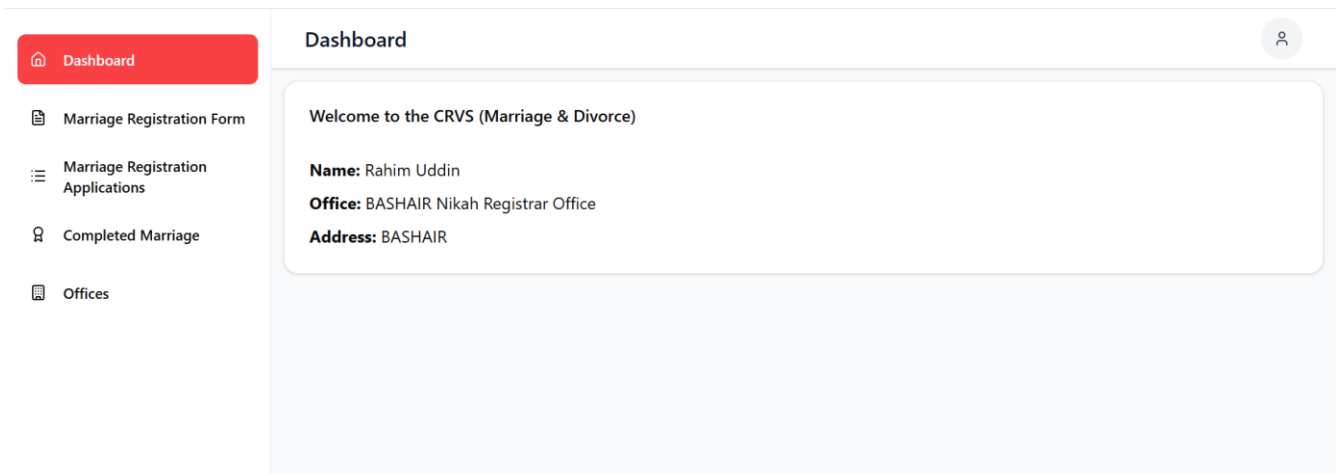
Dashboard
Marriage Registration Form
Marriage Registration Applications
Completed Marriage
Offices

Dashboard

Welcome to the CRVS (Marriage & Divorce)

**Name:** Rahim Uddin
**Office:** BASHAIR Nikah Registrar Office
**Address:** BASHAIR